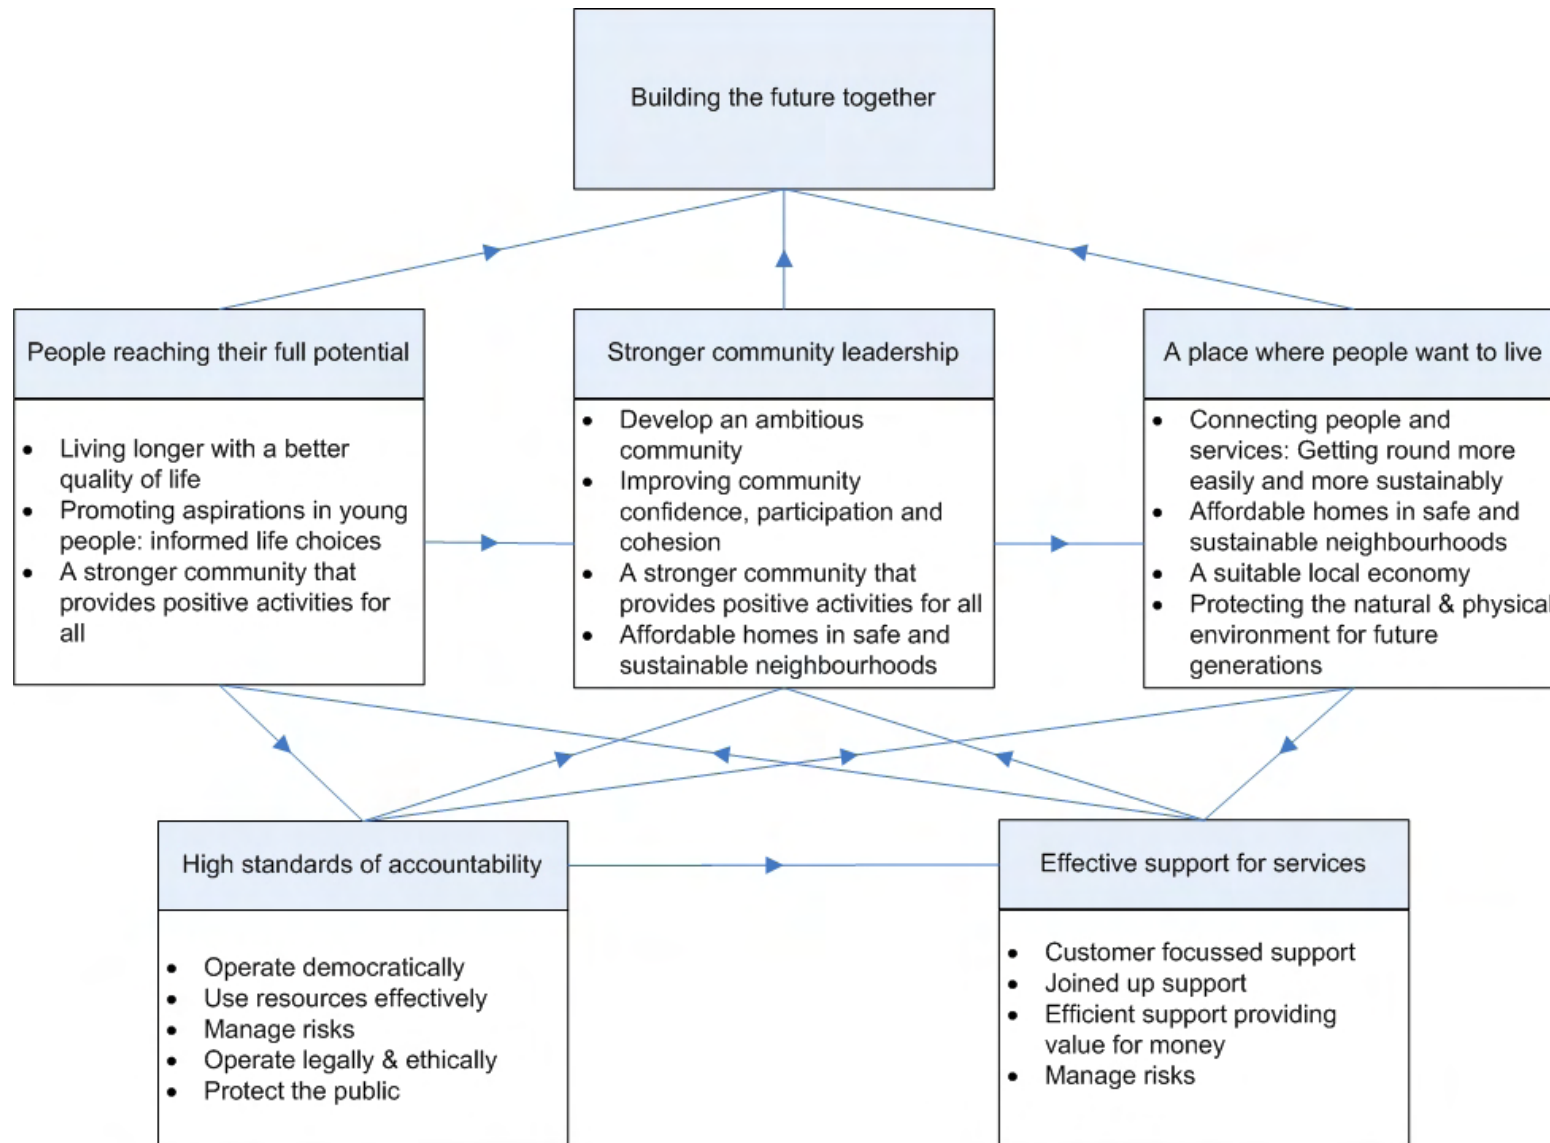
Building the future together

People reaching their full potential

- Living longer with a better quality of life
- Promoting aspirations in young people: informed life choices
- A stronger community that provides positive activities for all

Stronger community leadership

- Develop an ambitious community
- Improving community confidence, participation and cohesion
- A stronger community that provides positive activities for all
- Affordable homes in safe and sustainable neighbourhoods

A place where people want to live

- Connecting people and services: Getting round more easily and more sustainably
- Affordable homes in safe and sustainable neighbourhoods
- A suitable local economy
- Protecting the natural & physical environment for future generations

High standards of accountability

- Operate democratically
- Use resources effectively
- Manage risks
- Operate legally & ethically
- Protect the public

Effective support for services

- Customer focussed support
- Joined up support
- Efficient support providing value for money
- Manage risks